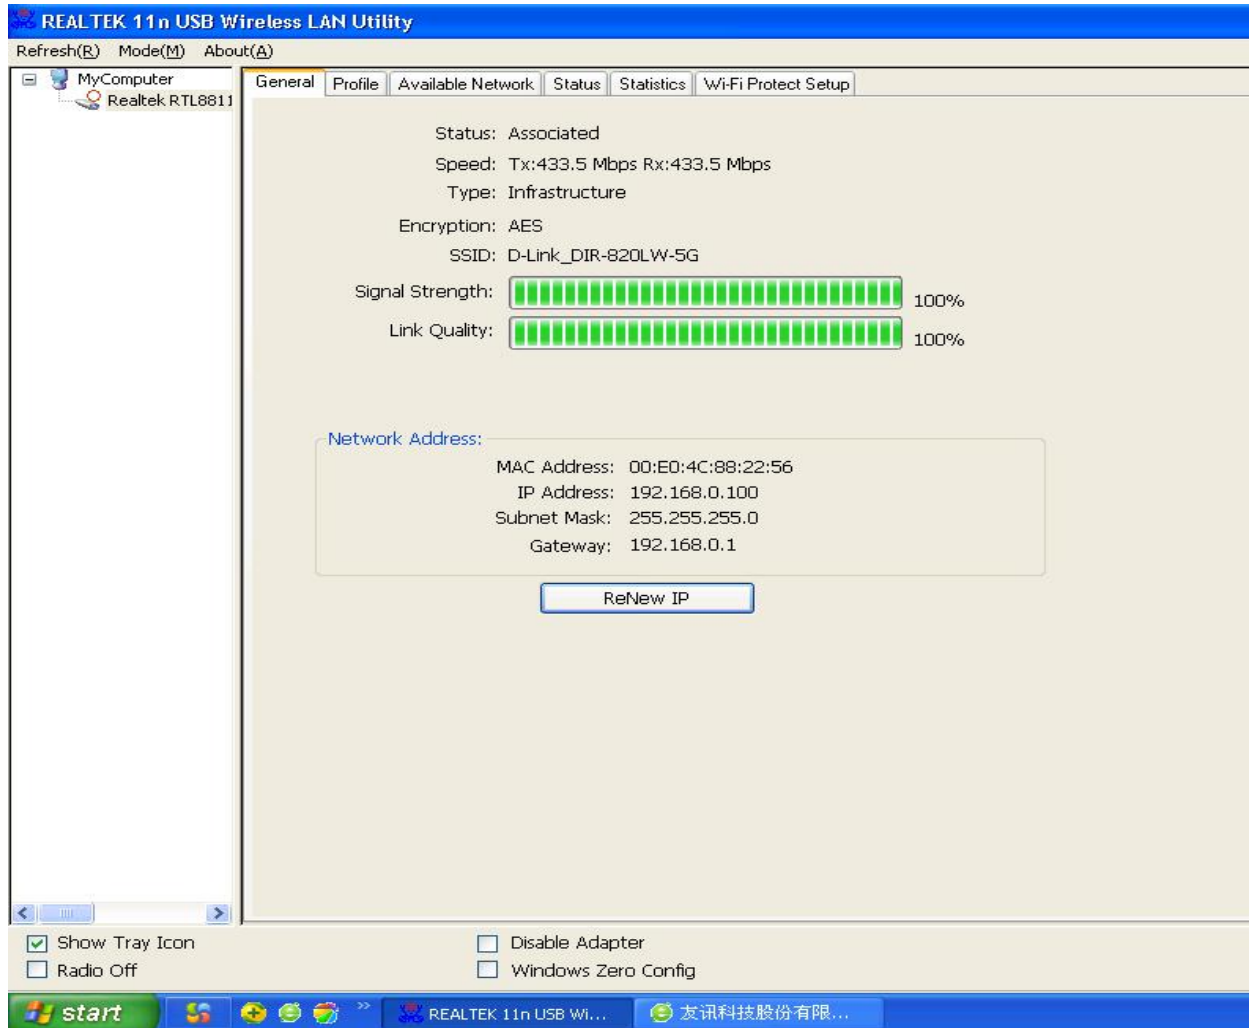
REALTEK 11n USB Wireless LAN Utility

Refresh(R) Mode(M) About(A)

MyComputer
Realtek RTL8811

General | Profile | Available Network | Status | Statistics | Wi-Fi Protect Setup

Status: Associated
Speed: Tx:433.5 Mbps Rx:433.5 Mbps
Type: Infrastructure
Encryption: AES
SSID: D-Link_DIR-820LW-5G
Signal Strength: 100%
Link Quality: 100%

Network Address:
MAC Address: 00:E0:4C:88:22:56
IP Address: 192.168.0.100
Subnet Mask: 255.255.255.0
Gateway: 192.168.0.1

ReNew IP

Show Tray Icon
Radio Off
Disable Adapter
Windows Zero Config

start
REALTEK 11n USB Wi...
友讯科技股份有限...